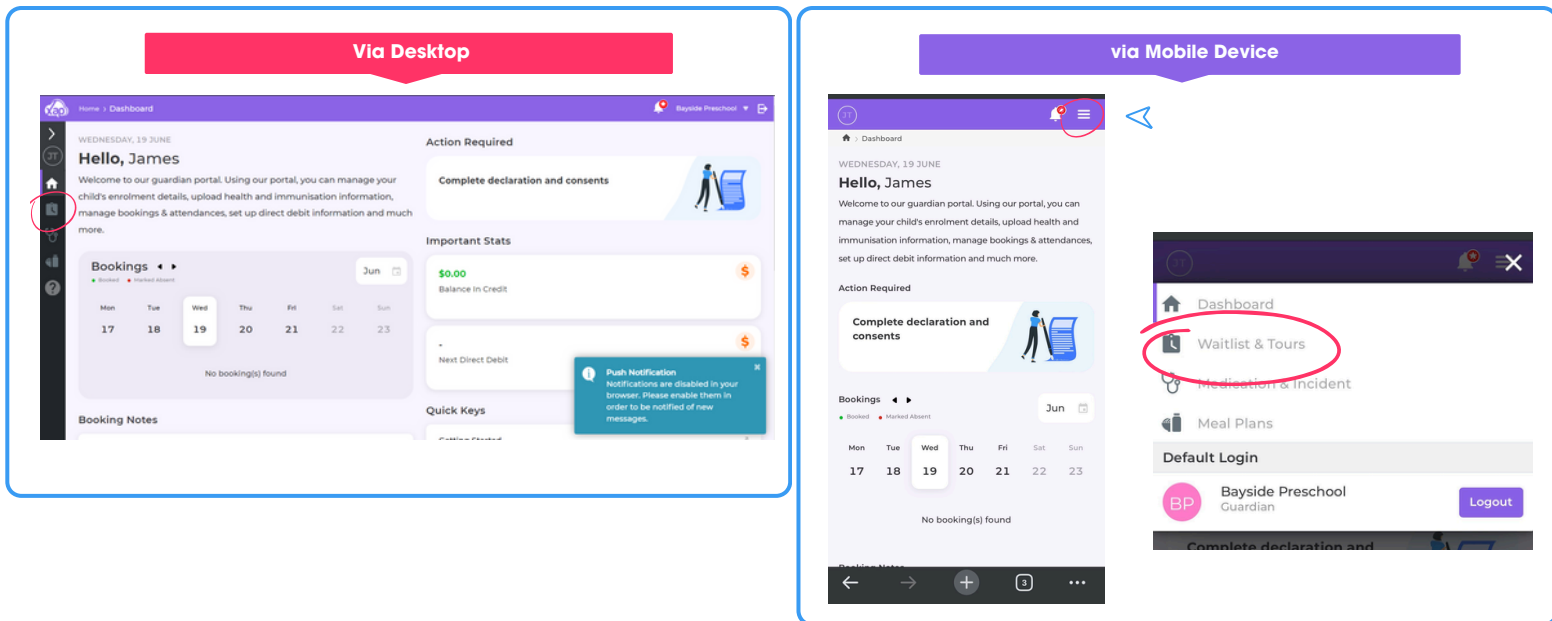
Via Desktop

Home > Dashboard
Bayside Preschool

JT

WEDNESDAY, 19 JUNE
Hello, James
Welcome to our guardian portal. Using our portal, you can manage your child's enrolment details, upload health and immunisation information, manage bookings & attendances, set up direct debit information and much more.

Bookings
Booked Marked Absent
Jun

| Mon | Tue | Wed | Thu | Fri | Sat | Sun |
|---|---|---|---|---|---|---|
| 17 | 18 | 19 | 20 | 21 | 22 | 23 |

No booking(s) found

Booking Notes

Action Required
Complete declaration and consents

Important Stats
$0.00
Balance In Credit

-
Next Direct Debit

Quick Keys
Getting Started

Push Notification
Notifications are disabled in your browser. Please enable them in order to be notified of new messages.

via Mobile Device

JT
Dashboard
WEDNESDAY, 19 JUNE
Hello, James
Welcome to our guardian portal. Using our portal, you can manage your child's enrolment details, upload health and immunisation information, manage bookings & attendances, set up direct debit information and much more.

Action Required
Complete declaration and consents

Bookings
Booked Marked Absent
Jun

| Mon | Tue | Wed | Thu | Fri | Sat | Sun |
|---|---|---|---|---|---|---|
| 17 | 18 | 19 | 20 | 21 | 22 | 23 |

No booking(s) found

3

JT
Dashboard
Waitlist & Tours
Medication & Incident
Meal Plans
Default Login
BP
Bayside Preschool
Guardian
Logout
Complete declaration and